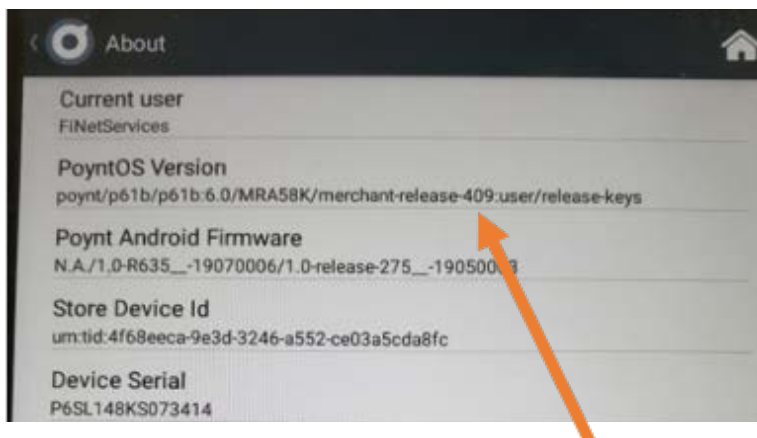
About

Current user
FiNetServices

PoyntOS Version
poynt/p61b/p61b:6.0/MRA58K/merchant-release-409:user/release-keys

Poynt Android Firmware
N.A./1.0-R635__-19070006/1.0-release-275__-190500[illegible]

Store Device Id
urn:tid:4f68eeca-9e3d-3246-a552-ce03a5cda8fc

Device Serial
P6SL148KS073414